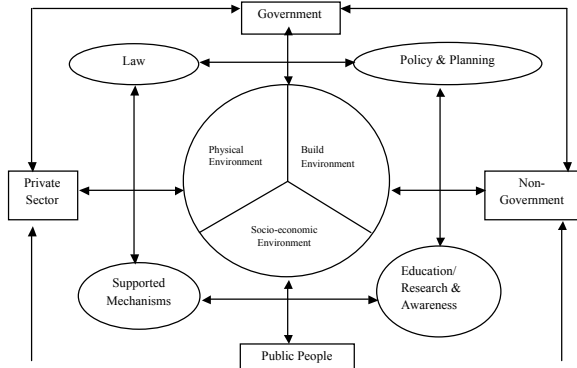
Government

Law

Policy & Planning

Physical Environment

Build Environment

Socio-economic Environment

Private Sector

Non-Government

Supported Mechanisms

Education/ Research & Awareness

Public People